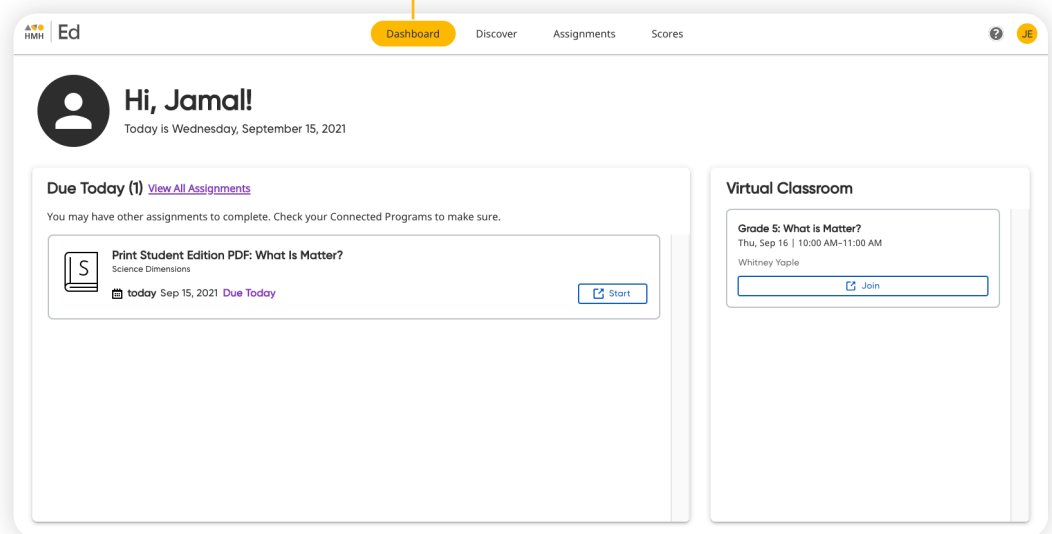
HMH | Ed

Dashboard Discover Assignments Scores

? JE

Hi, Jamal!

Today is Wednesday, September 15, 2021

Due Today (1) View All Assignments

You may have other assignments to complete. Check your Connected Programs to make sure.

S

Print Student Edition PDF: What Is Matter?

Science Dimensions

today Sep 15, 2021 Due Today

Start

Virtual Classroom

Grade 5: What is Matter?

Thu, Sep 16 | 10:00 AM–11:00 AM

Whitney Yaple

Join